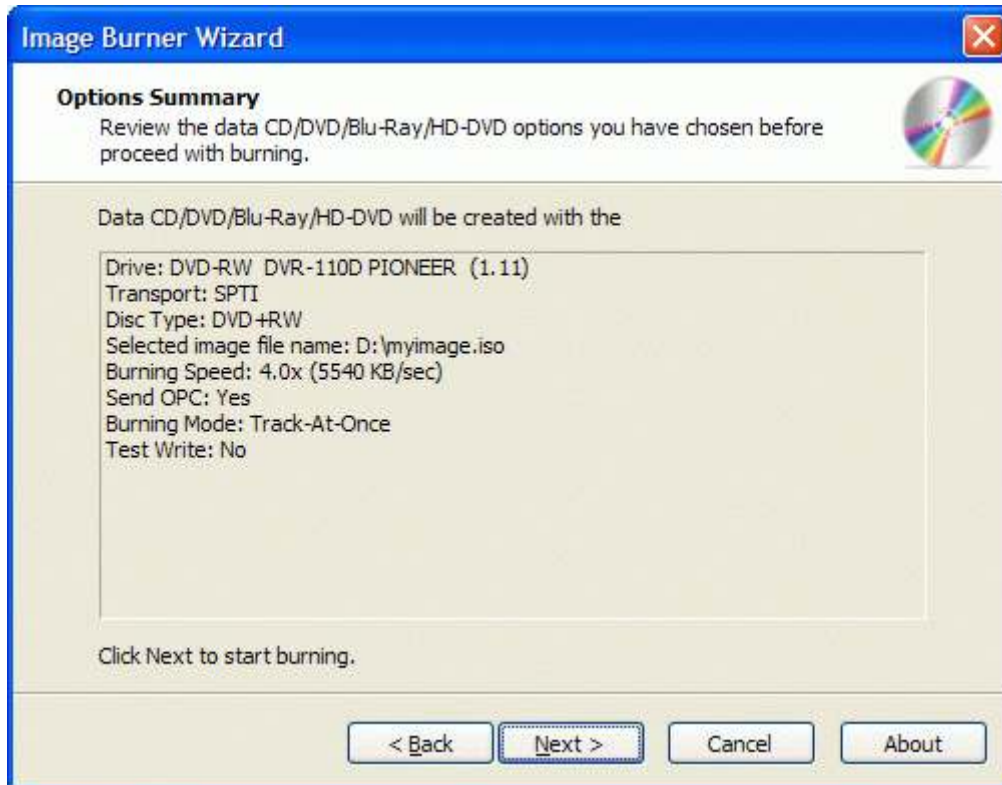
Image Burner Wizard

Options Summary
Review the data CD/DVD/Blu-Ray/HD-DVD options you have chosen before proceed with burning.

Data CD/DVD/Blu-Ray/HD-DVD will be created with the

Drive: DVD-RW DVR-110D PIONEER (1.11)
Transport: SPTI
Disc Type: DVD+RW
Selected image file name: D:\myimage.iso
Burning Speed: 4.0x (5540 KB/sec)
Send OPC: Yes
Burning Mode: Track-At-Once
Test Write: No

Click Next to start burning.

< Back
Next >
Cancel
About